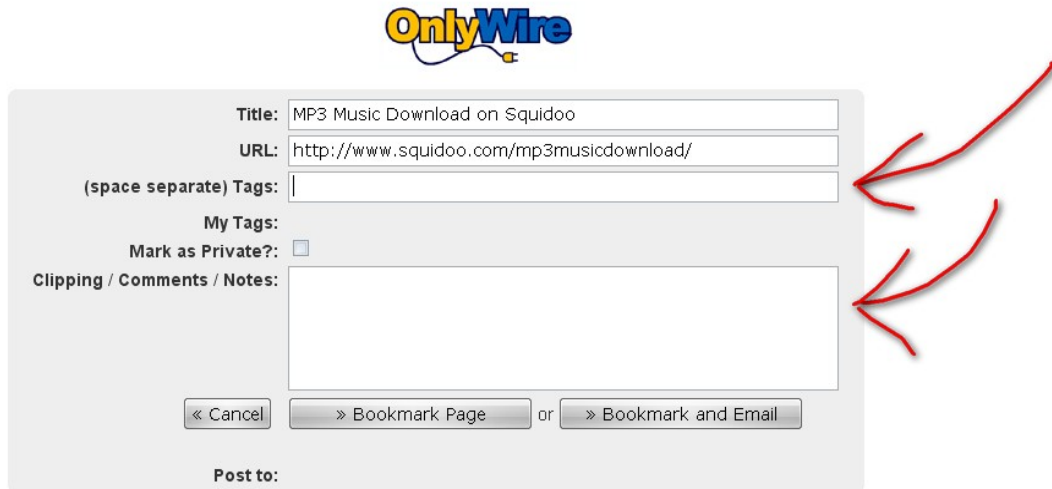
OnlyWire

Title: MP3 Music Download on Squidoo

URL: http://www.squidoo.com/mp3musicdownload/

(space separate) Tags:

My Tags:

Mark as Private?:

Clipping / Comments / Notes:

« Cancel

» Bookmark Page

or

» Bookmark and Email

Post to: